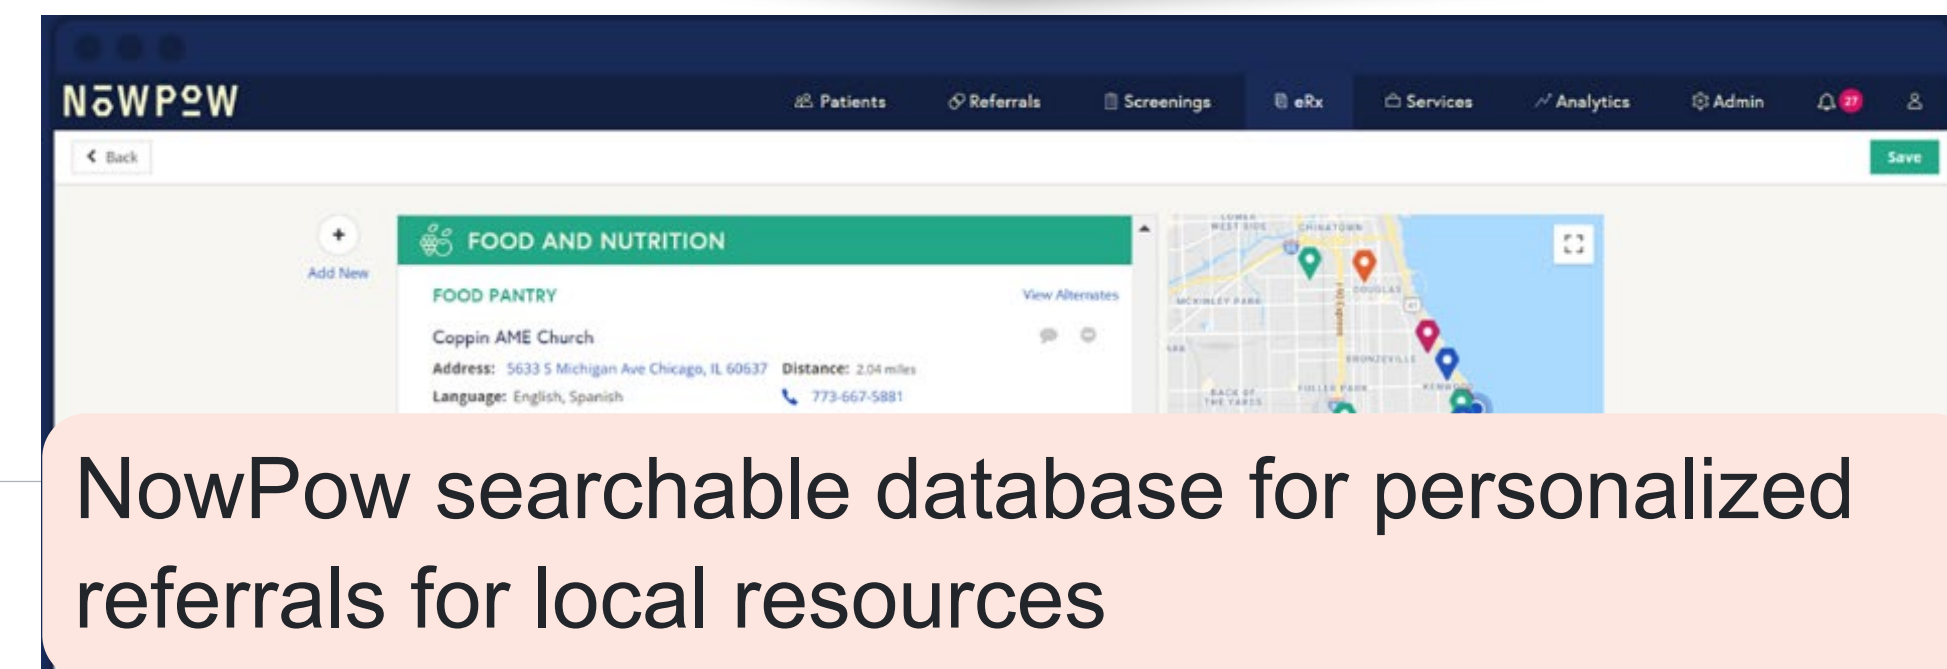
NōWPōW

Patients Referrals Screenings eRx Services Analytics Admin 27

Back

Save

+
Add New

FOOD AND NUTRITION

FOOD PANTRY

View Alternates

Coppin AME Church

Address: 5633 S Michigan Ave Chicago, IL 60637 Distance: 2.04 miles

Language: English, Spanish 773-667-5881

LOWER WEST SIDE CHINATOWN DOUGLAS MCKINLEY PARK BRONZEVILLE BACK OF THE YARDS FULLER PARK KENWOOD

NowPow searchable database for personalized referrals for local resources